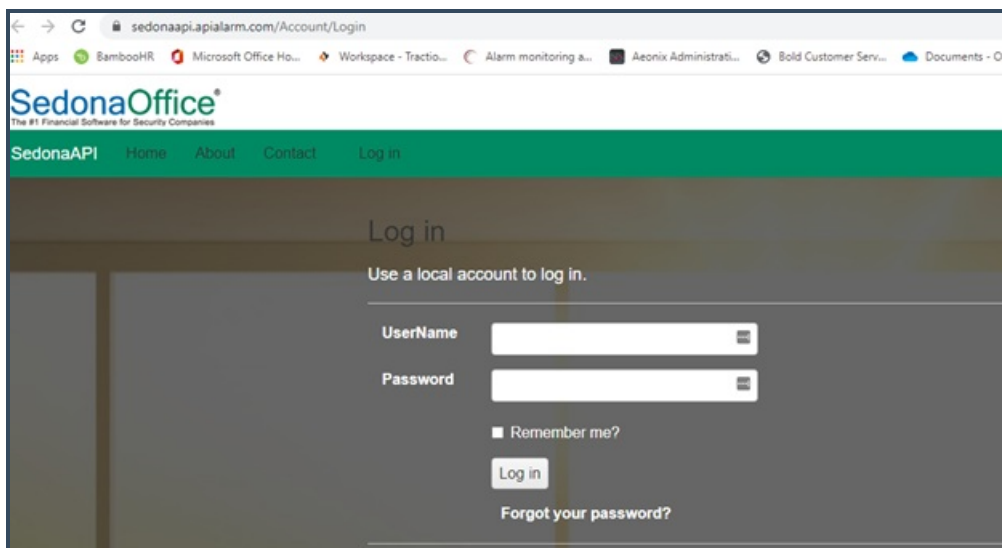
sedonaapi.apialarm.com/Account/Login

Apps BambooHR Microsoft Office Ho... Workspace - Tractio... Alarm monitoring a... Aeonix Administrati... Bold Customer Serv... Documents - O

SedonaOffice®
The #1 Financial Software for Security Companies

SedonaAPI Home About Contact Log in

Log in

Use a local account to log in.

UserName

Password

Remember me?

Log in

Forgot your password?